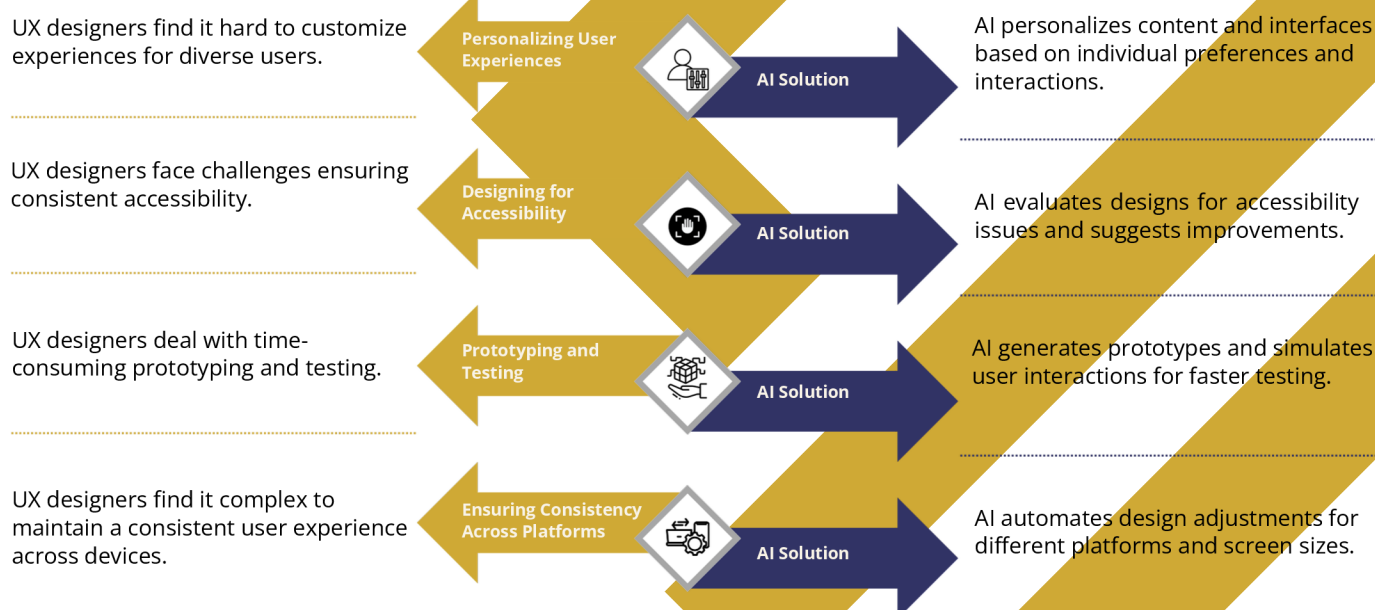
UX designers find it hard to customize experiences for diverse users.

Personalizing User Experiences

AI Solution

AI personalizes content and interfaces based on individual preferences and interactions.

UX designers face challenges ensuring consistent accessibility.

Designing for Accessibility

AI Solution

AI evaluates designs for accessibility issues and suggests improvements.

UX designers deal with time-consuming prototyping and testing.

Prototyping and Testing

AI Solution

AI generates prototypes and simulates user interactions for faster testing.

UX designers find it complex to maintain a consistent user experience across devices.

Ensuring Consistency Across Platforms

AI Solution

AI automates design adjustments for different platforms and screen sizes.